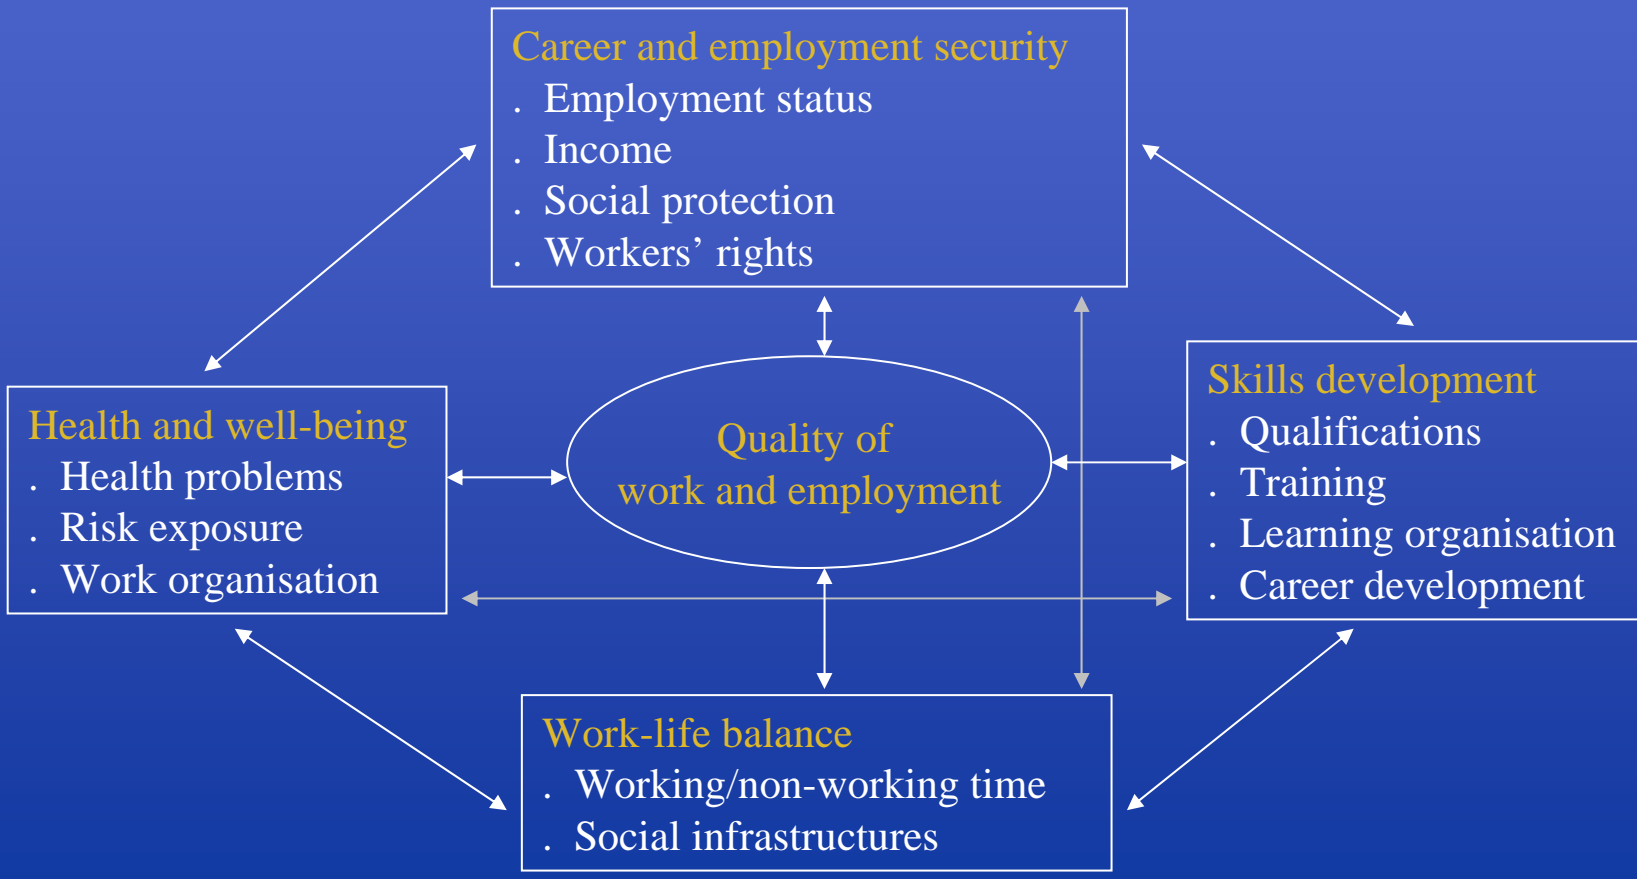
Career and employment security
. Employment status
. Income
. Social protection
. Workers' rights

Health and well-being
. Health problems
. Risk exposure
. Work organisation

Quality of
work and employment

Skills development
. Qualifications
. Training
. Learning organisation
. Career development

Work-life balance
. Working/non-working time
. Social infrastructures